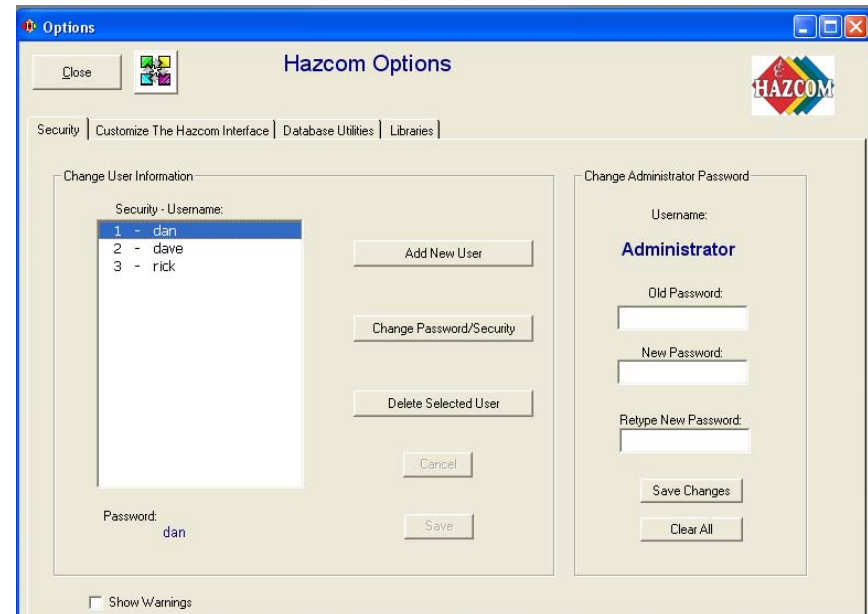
Options

Close

Hazcom Options

HAZCOM

Security | Customize The Hazcom Interface | Database Utilities | Libraries

Change User Information

Security - Username:

1 - dan
2 - dave
3 - rick

Add New User

Change Password/Security

Delete Selected User

Cancel

Save

Password:
dan

Change Administrator Password

Username:

Administrator

Old Password:

New Password:

Retype New Password:

Save Changes

Clear All

Show Warnings